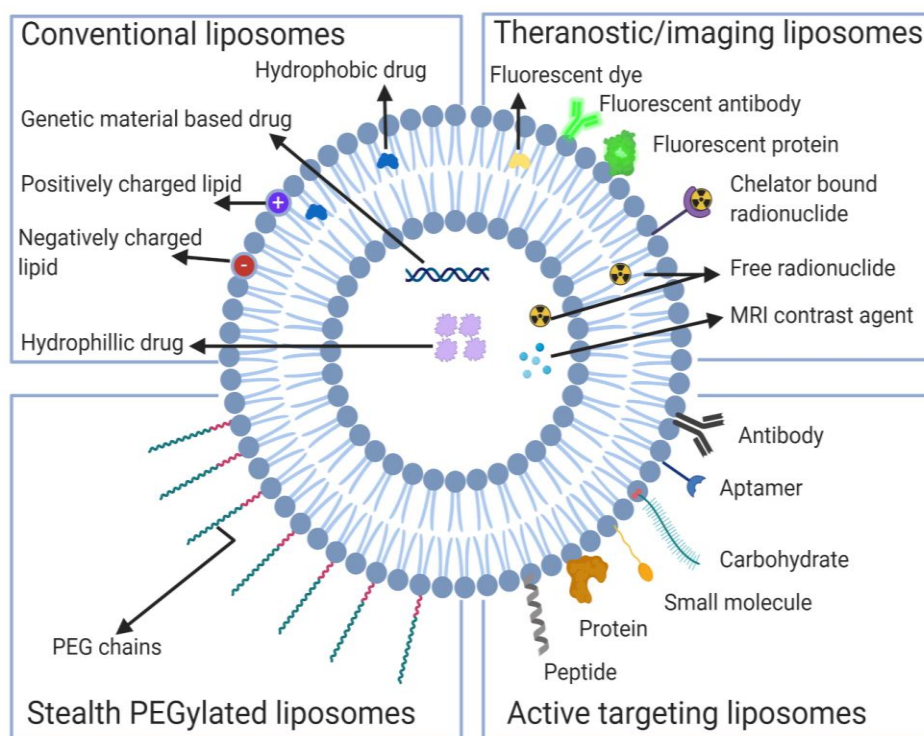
Conventional liposomes

Hydrophobic drug

Genetic material based drug

Positively charged lipid

Negatively charged lipid

Hydrophillic drug

Theranostic/imaging liposomes

Fluorescent dye

Fluorescent antibody

Fluorescent protein

Chelator bound radionuclide

Free radionuclide

MRI contrast agent

Antibody

Aptamer

Carbohydrate

Small molecule

Protein

Peptide

PEG chains

Stealth PEGylated liposomes

Active targeting liposomes